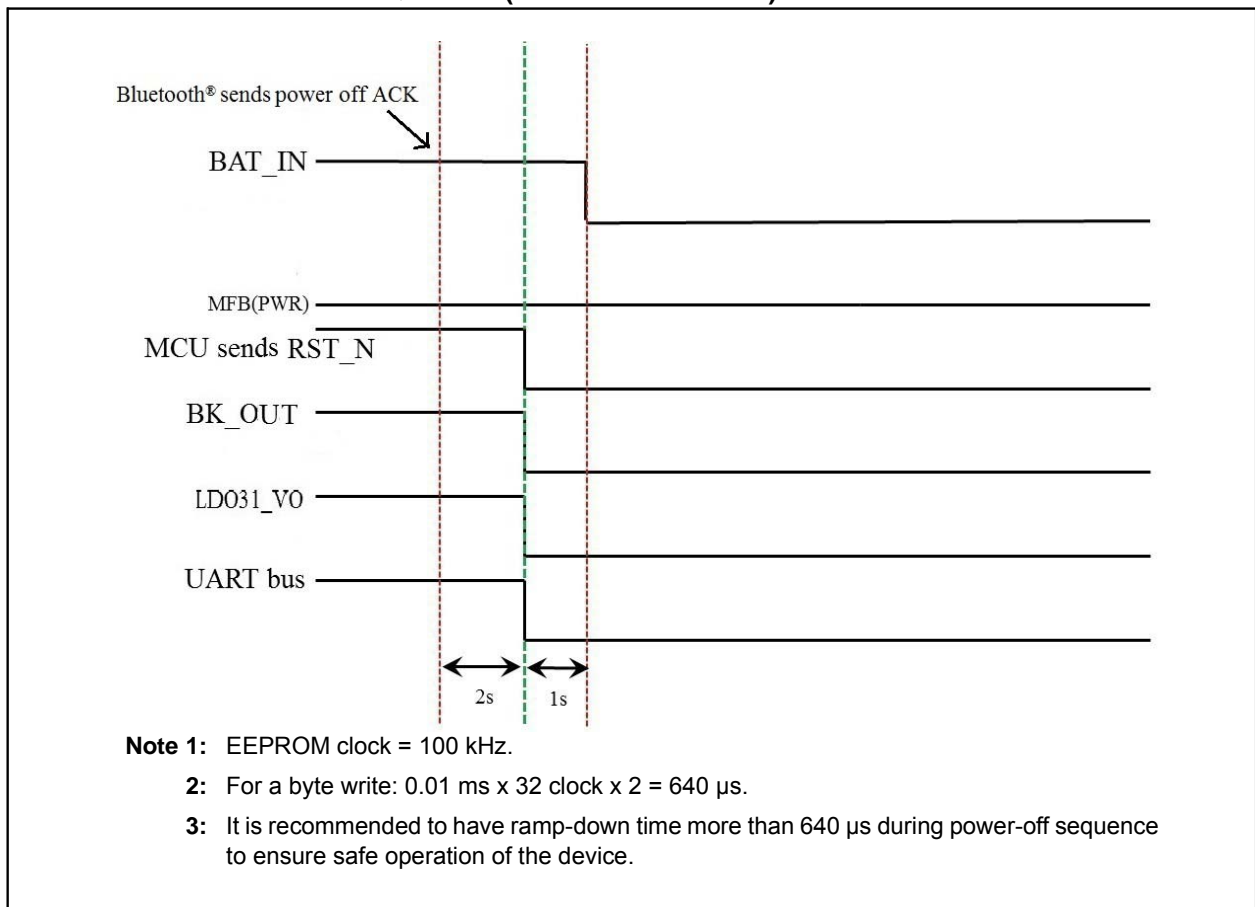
Bluetooth® sends power off ACK

BAT_IN

MFB(PWR)

MCU sends RST_N

BK_OUT

LD031_V0

UART bus

2s

1s

**Note 1:** EEPROM clock = 100 kHz.

**2:** For a byte write: 0.01 ms x 32 clock x 2 = 640 µs.

**3:** It is recommended to have ramp-down time more than 640 µs during power-off sequence to ensure safe operation of the device.